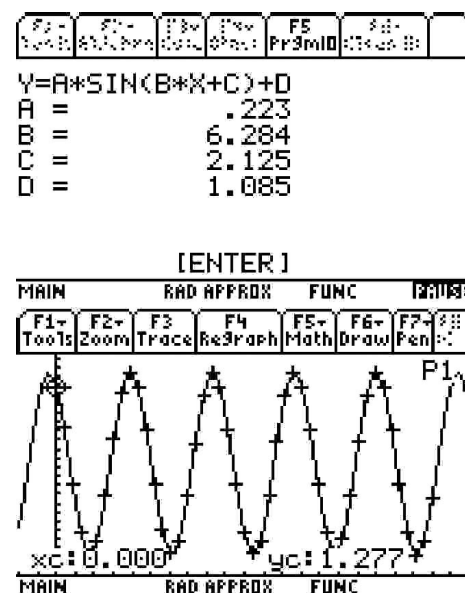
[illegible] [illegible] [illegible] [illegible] F5 Pr9mIO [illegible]

Y=A*SIN(B*X+C)+D
A = .223
B = 6.284
C = 2.125
D = 1.085

[ENTER]

MAIN RAD APPROX FUNC PAUSE

F1▾ Tools F2▾ Zoom F3 Trace F4 ReGraph F5▾ Math F6▾ Draw F7▾ Pen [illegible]

P1

xc:0.000 yc:1.277

MAIN RAD APPROX FUNC